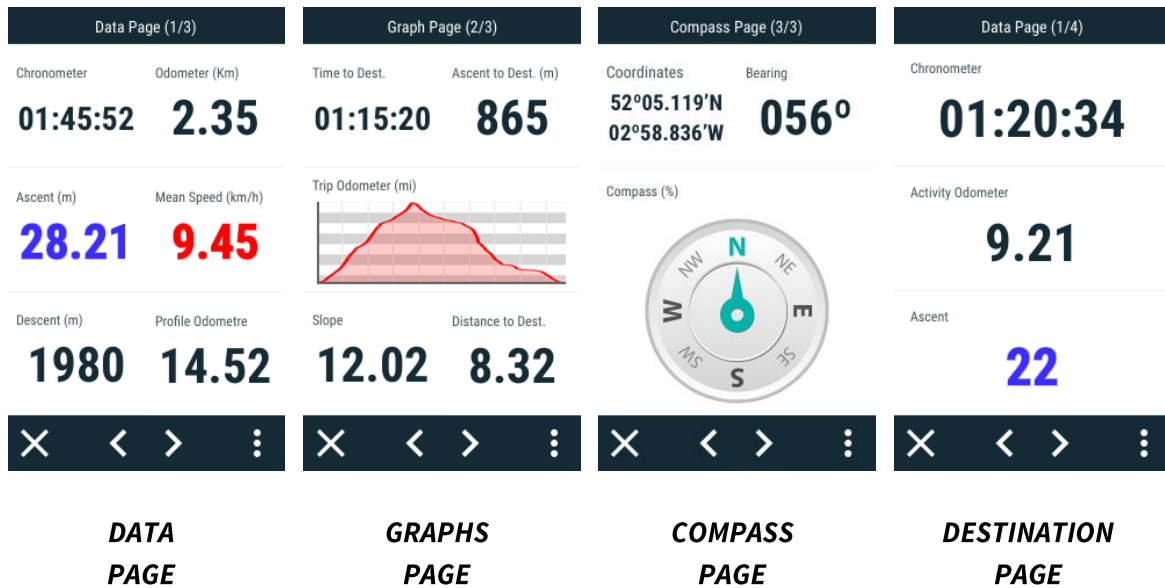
Data Page (1/3)

Chronometer
01:45:52

Odometer (Km)
2.35

Ascent (m)
28.21

Mean Speed (km/h)
9.45

Descent (m)
1980

Profile Odometre
14.52

DATA PAGE

Graph Page (2/3)

Time to Dest.
01:15:20

Ascent to Dest. (m)
865

Trip Odometer (mi)

Slope
12.02

Distance to Dest.
8.32

GRAPHS PAGE

Compass Page (3/3)

Coordinates
52º05.119'N
02º58.836'W

Bearing
056º

Compass (%)

N
NE
E
SE
S
SW
W
NW

COMPASS PAGE

Data Page (1/4)

Chronometer
01:20:34

Activity Odometer
9.21

Ascent
22

DESTINATION PAGE